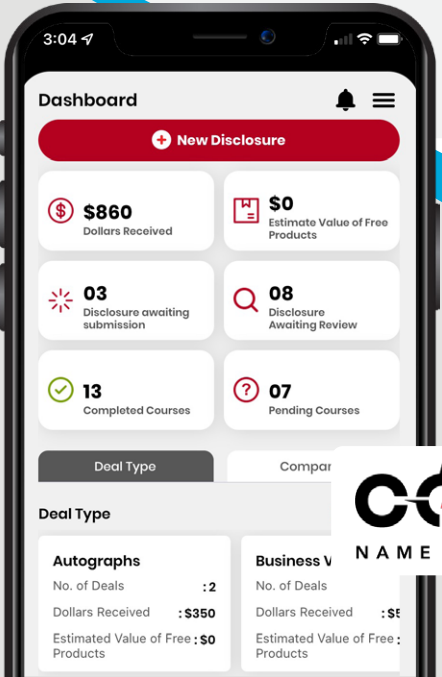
3:04

Dashboard

New Disclosure

$860
Dollars Received

$0
Estimate Value of Free Products

03
Disclosure awaiting submission

08
Disclosure Awaiting Review

13
Completed Courses

07
Pending Courses

Deal Type

Compar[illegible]

Deal Type

Autographs
No. of Deals :2
Dollars Received :$350
Estimated Value of Free Products :$0

Business V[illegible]
No. of Deals
Dollars Received :$5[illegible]
Estimated Value of Free Products :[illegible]

C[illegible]
NAME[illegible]